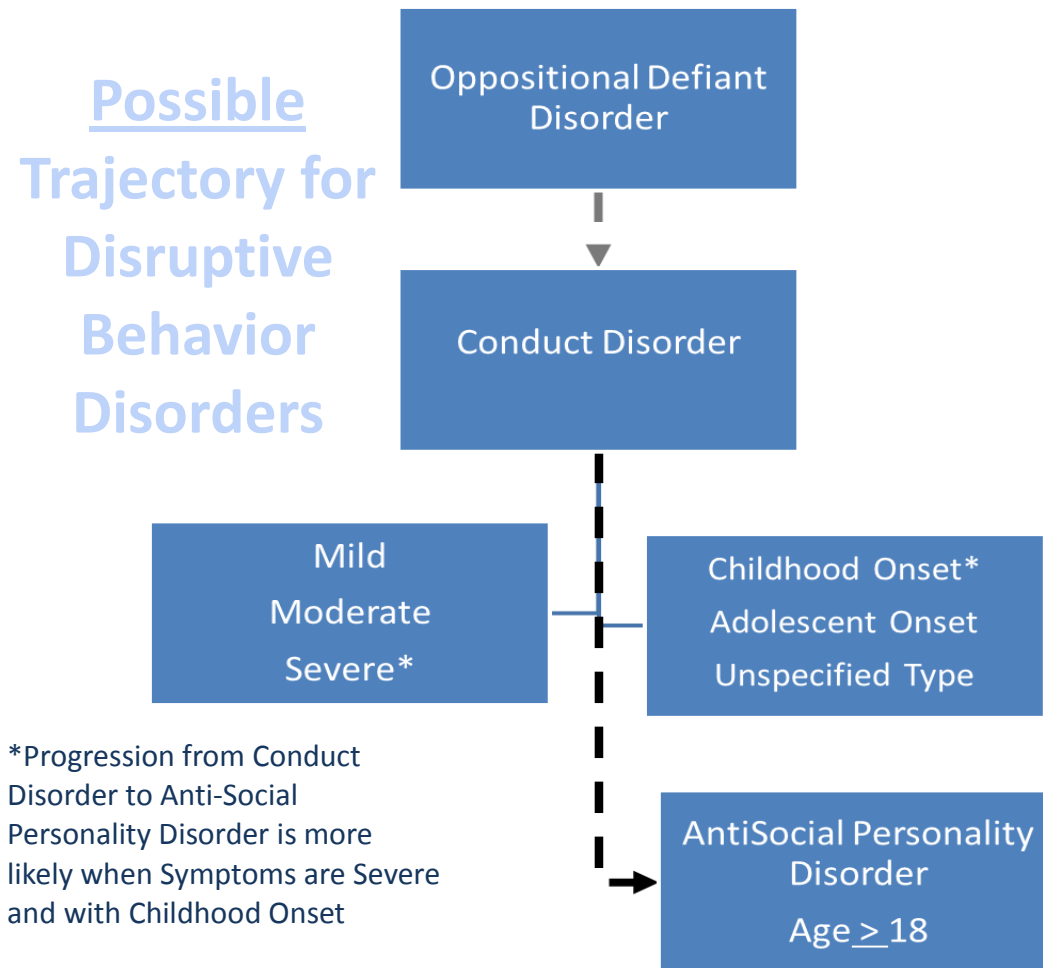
Possible Trajectory for Disruptive Behavior Disorders

Oppositional Defiant Disorder

Conduct Disorder

Mild
Moderate
Severe*

Childhood Onset*
Adolescent Onset
Unspecified Type

*Progression from Conduct Disorder to Anti-Social Personality Disorder is more likely when Symptoms are Severe and with Childhood Onset

AntiSocial Personality Disorder
Age $\geq$ 18